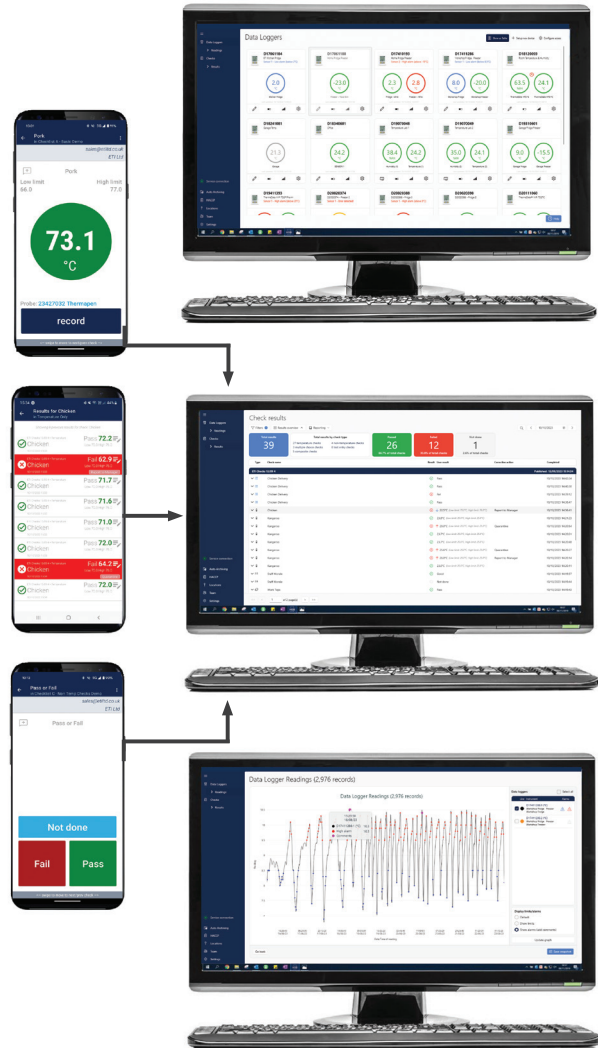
Data Loggers

Pork

sales@etiltd.co.uk

ETI Ltd

Pork

Low limit
66.0

High limit
77.0

73.1
°C

Probe: 23427032 Thermapen

record

Results for Chicken

Chicken
Pass 72.2

Chicken
Fail 62.9

Chicken
Pass 71.7

Chicken
Pass 71.6

Chicken
Pass 71.0

Chicken
Pass 72.0

Chicken
Fail 64.2

Chicken
Pass 72.0

Check results

39

26

12

1

Pass or Fail

sales@etiltd.co.uk

ETI Ltd

Pass or Fail

Not done

Fail

Pass

Data Logger Readings (2,976 records)

Data Logger Readings (2,976 records)